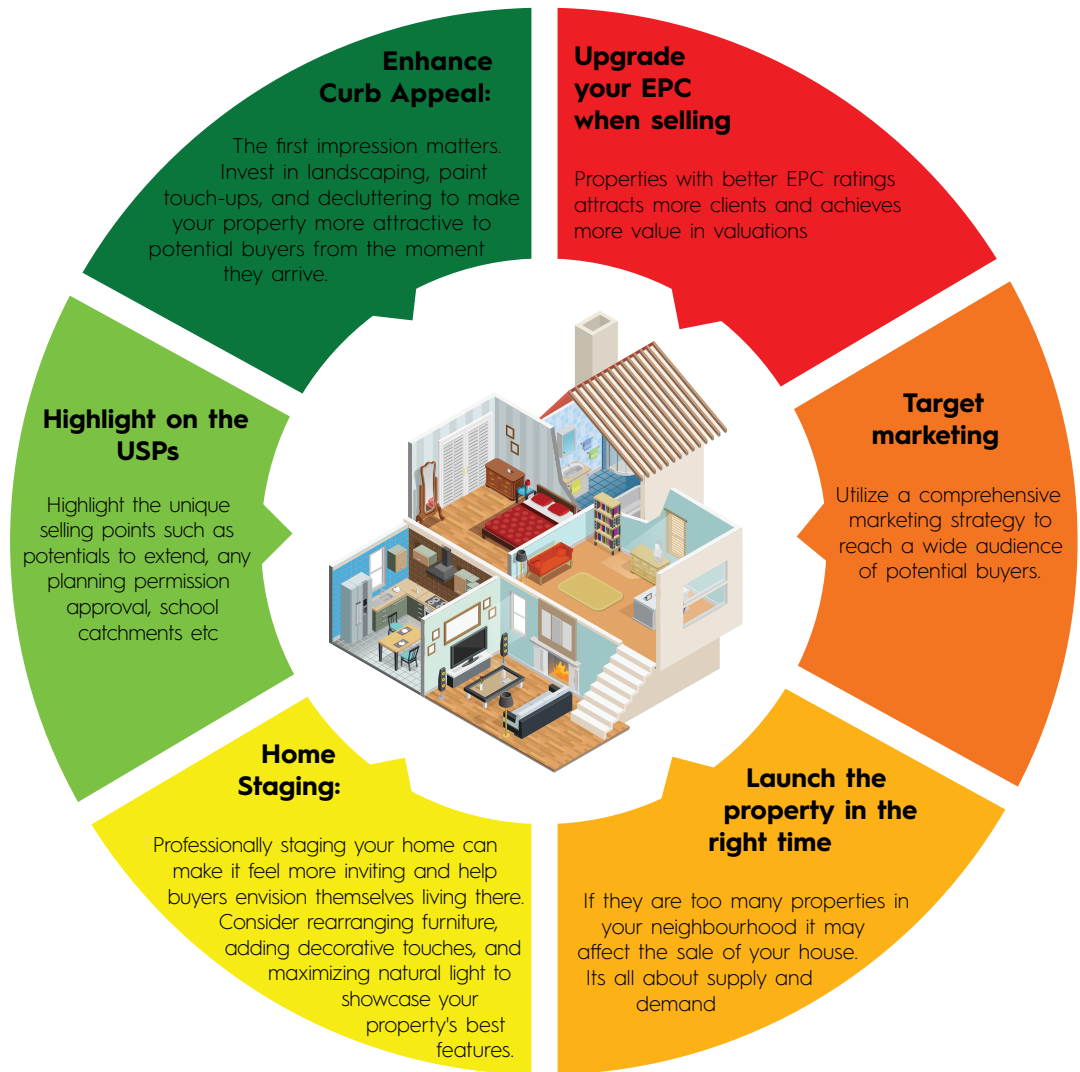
Enhance Curb Appeal:

The first impression matters. Invest in landscaping, paint touch-ups, and decluttering to make your property more attractive to potential buyers from the moment they arrive.

Upgrade your EPC when selling

Properties with better EPC ratings attracts more clients and achieves more value in valuations

Target marketing

Utilize a comprehensive marketing strategy to reach a wide audience of potential buyers.

Launch the property in the right time

If they are too many properties in your neighbourhood it may affect the sale of your house. Its all about supply and demand

Home Staging:

Professionally staging your home can make it feel more inviting and help buyers envision themselves living there. Consider rearranging furniture, adding decorative touches, and maximizing natural light to showcase your property's best features.

Highlight on the USPs

Highlight the unique selling points such as potentials to extend, any planning permission approval, school catchments etc